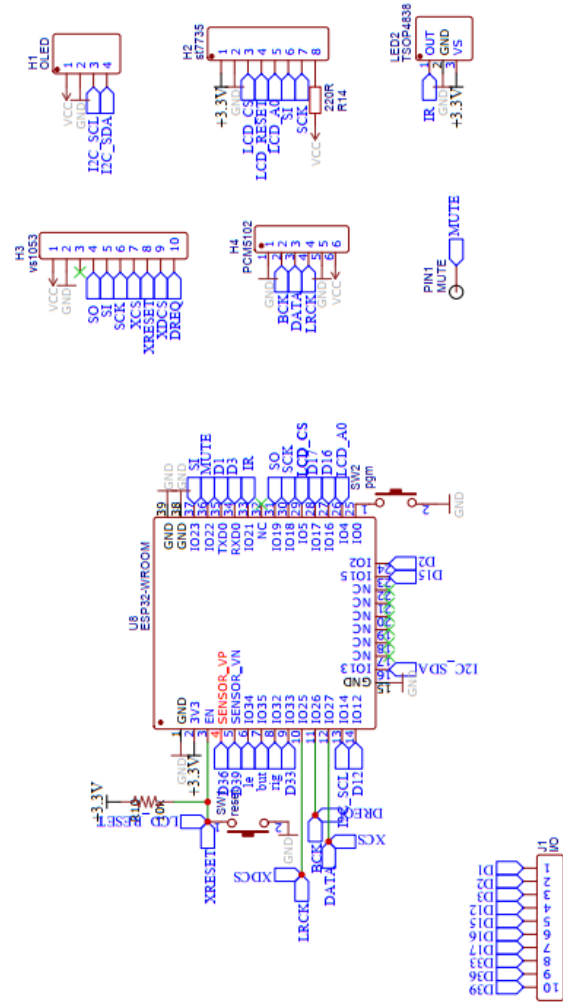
H1
OLED
1 2 3 4
VCC GND I2C_SCL I2C_SDA

H2
st7735
1 2 3 4 5 6 7 8
+3.3V GND LCD_CS LCD_RESET LCD_A0 SI SCK
220R
R14
VCC

LED2
TSOP4838
1 2 3
OUT GND VS
IR GND +3.3V

H3
vs1053
1 2 3 4 5 6 7 8 9 10
VCC GND SO SI SCK XCS XRESET XDCS DREQ

H4
PCM5102
1 2 3 4 5 6
GND BCK DATA LRCK GND VCC

PIN1
MUTE
MUTE

U8
ESP32-WROOM
39 GND
38 GND
37 IO23 SI
36 IO22 MUTE
35 TXD0 D1
34 RXD0 D3
33 IO21 IR
32 NC
31 IO19 SO
30 IO18 SCK
29 IO5 LCD_CS
28 IO17 D17
27 IO16 D16
26 IO4 LCD_A0
25 IO0
SW2
pgm
1 2
GND
24 IO2 D2
23 IO15 D15
22 NC
21 NC
20 NC
19 NC
18 NC
17 NC
16 IO13 I2C_SDA
15 GND GND
1 GND
2 3V3
3 EN
4 SENSOR_VP
5 SENSOR_VN
6 IO34
7 IO35
8 IO32
9 IO33
10 IO25
11 IO26
12 IO27
13 IO14
14 IO12
GND +3.3V
D36 D39 le but rig D33
I2C_SCL D12
DREQ XCS
BCK DATA
LRCK XDCS
+3.3V
R10
10k
LCD_RESET
SW1
reset
1 2
GND
XRESET

J1
I/O
1 D1
2 D3
3 D2
4 D15
5 D12
6 D16
7 D17
8 D33
9 D36
10 D39